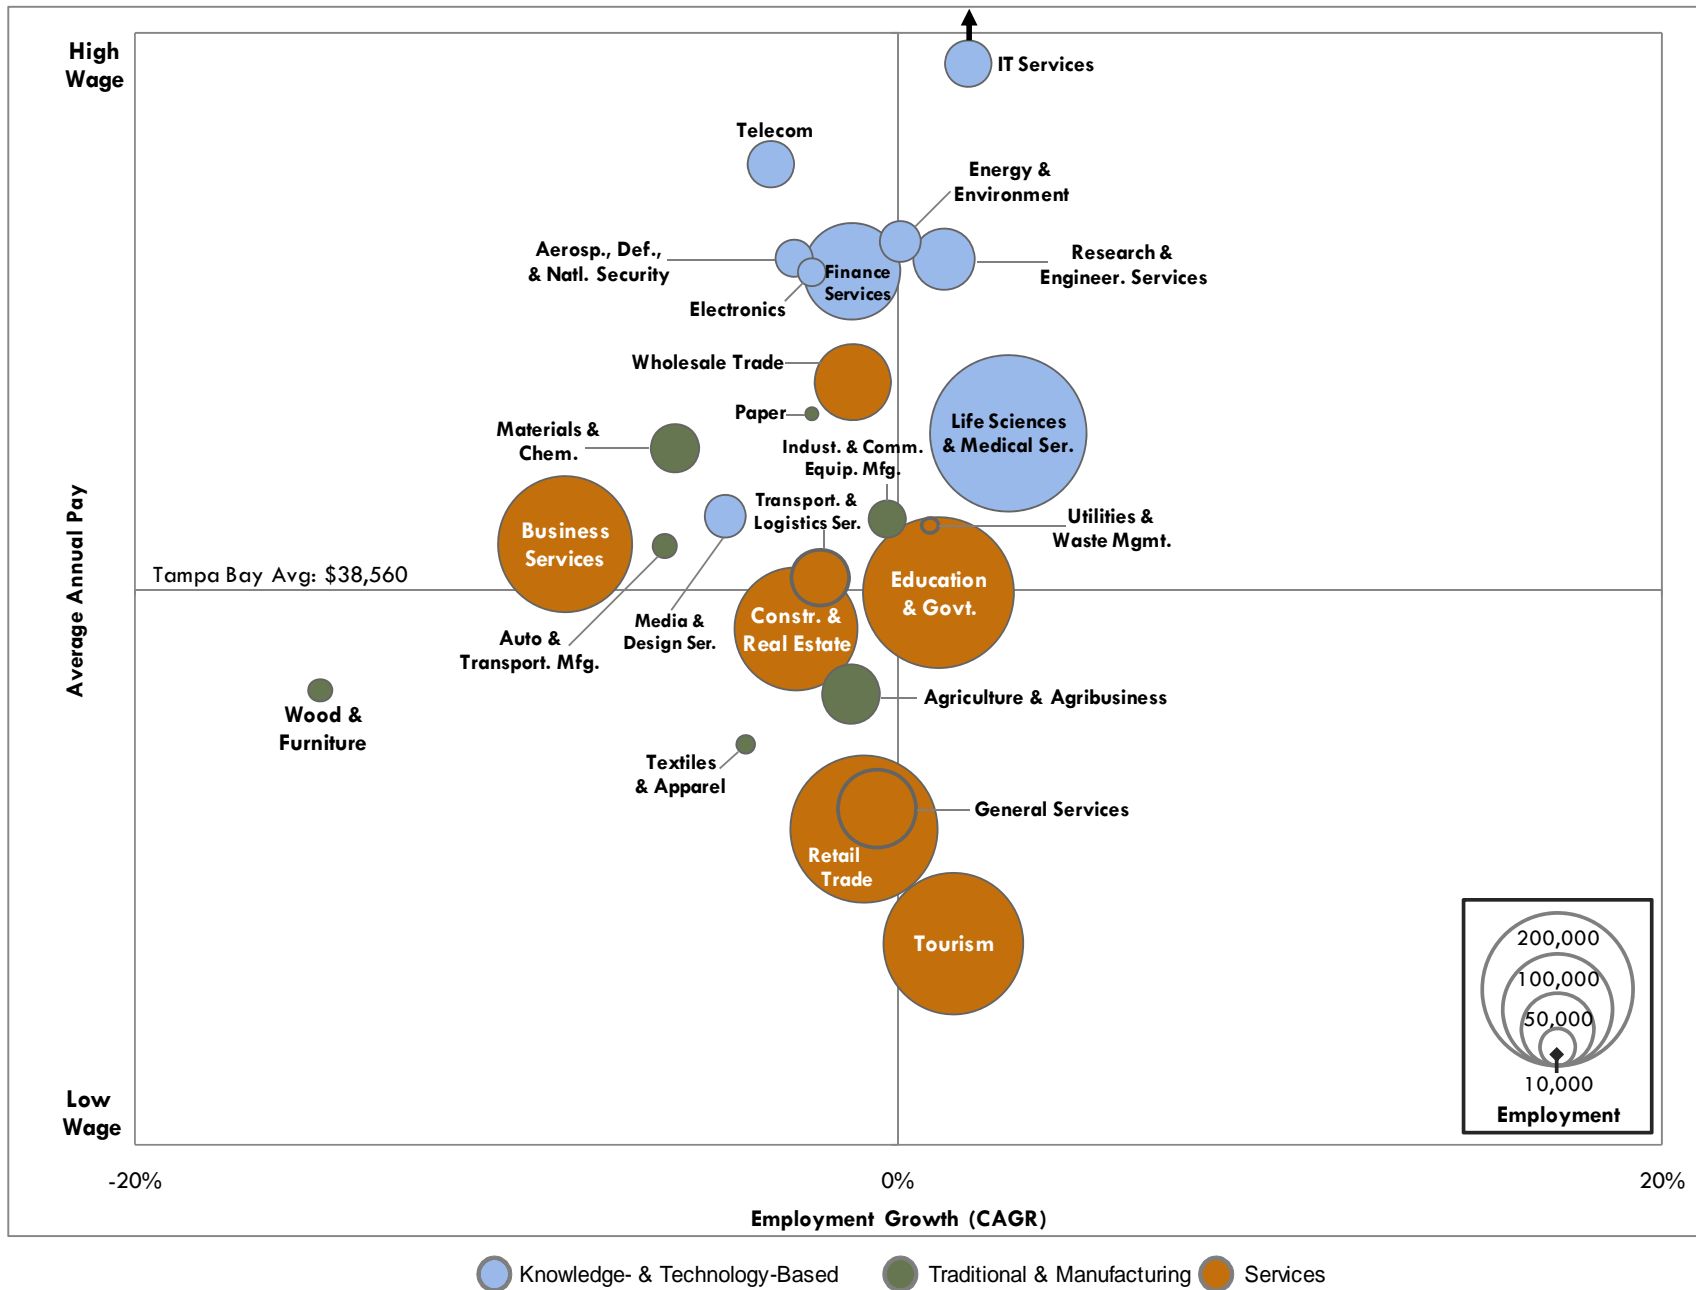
High Wage

IT Services

Telecom

Energy & Environment

Aerosp., Def., & Natl. Security

Finance Services

Research & Engineer. Services

Electronics

Wholesale Trade

Paper

Materials & Chem.

Life Sciences & Medical Ser.

Indust. & Comm. Equip. Mfg.

Transport. & Logistics Ser.

Utilities & Waste Mgmt.

Business Services

Tampa Bay Avg: $38,560

Education & Govt.

Constr. & Real Estate

Media & Design Ser.

Auto & Transport. Mfg.

Average Annual Pay

Wood & Furniture

Agriculture & Agribusiness

Textiles & Apparel

General Services

Retail Trade

Tourism

200,000
100,000
50,000
10,000
Employment

Low Wage

-20%
0%
20%

Employment Growth (CAGR)

Knowledge- & Technology-Based
Traditional & Manufacturing
Services